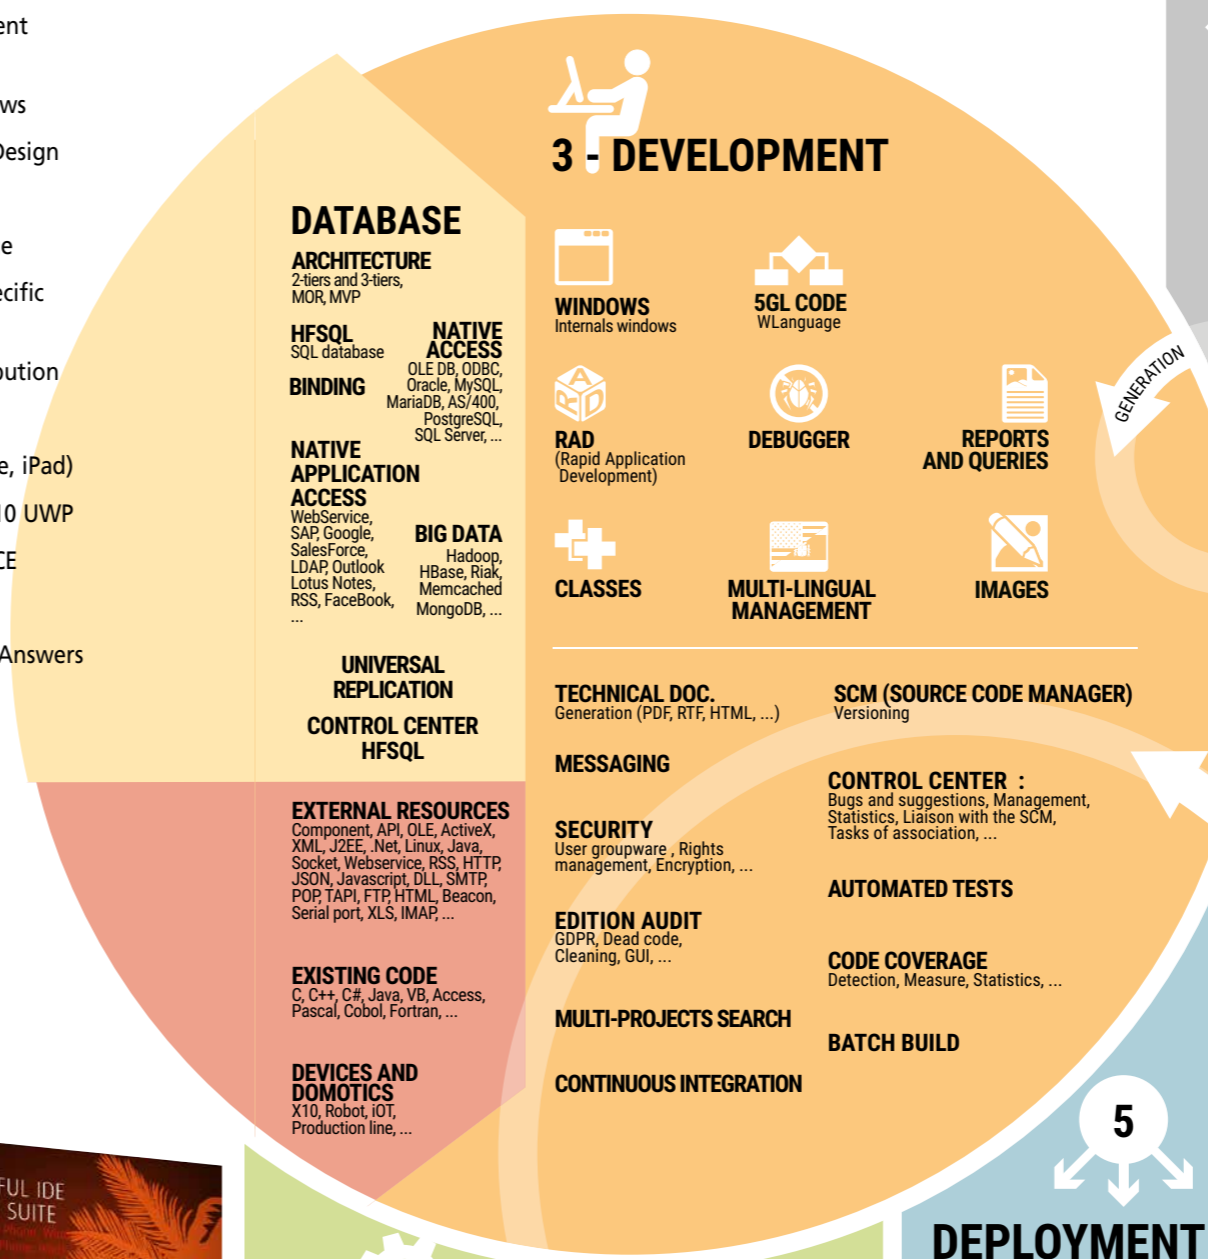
ent

ws

Design

e

ecific

bution

e, iPad)

10 UWP

CE

Answers

3 - DEVELOPMENT

DATABASE

ARCHITECTURE
2-tiers and 3-tiers, MOR, MVP

HFSQL
SQL database

NATIVE ACCESS
OLE DB, ODBC, Oracle, MySQL, MariaDB, AS/400, PostgreSQL, SQL Server, ...

BINDING

NATIVE APPLICATION ACCESS
WebService, SAP, Google, SalesForce, LDAP, Outlook Lotus Notes, RSS, FaceBook, ...

BIG DATA
Hadoop, HBase, Riak, Memcached MongoDB, ...

UNIVERSAL REPLICATION

CONTROL CENTER HFSQL

EXTERNAL RESOURCES
Component, API, OLE, ActiveX, XML, J2EE, .Net, Linux, Java, Socket, Webservice, RSS, HTTP, JSON, Javascript, DLL, SMTP, POP, TAPI, FTP, HTML, Beacon, Serial port, XLS, IMAP, ...

EXISTING CODE
C, C++, C#, Java, VB, Access, Pascal, Cobol, Fortran, ...

DEVICES AND DOMOTICS
X10, Robot, iOT, Production line, ...

WINDOWS
Internals windows

5GL CODE
WLanguage

GENERATION

RAD
(Rapid Application Development)

DEBUGGER

REPORTS AND QUERIES

CLASSES

MULTI-LINGUAL MANAGEMENT

IMAGES

TECHNICAL DOC.
Generation (PDF, RTF, HTML, ...)

SCM (SOURCE CODE MANAGER)
Versioning

MESSAGING

CONTROL CENTER :
Bugs and suggestions, Management, Statistics, Liaison with the SCM, Tasks of association, ...

SECURITY
User groupware , Rights management, Encryption, ...

AUTOMATED TESTS

EDITION AUDIT
GDPR, Dead code, Cleaning, GUI, ...

CODE COVERAGE
Detection, Measure, Statistics, ...

MULTI-PROJECTS SEARCH

BATCH BUILD

CONTINUOUS INTEGRATION

5

DEPLOYMENT

FUL IDE
SUITE